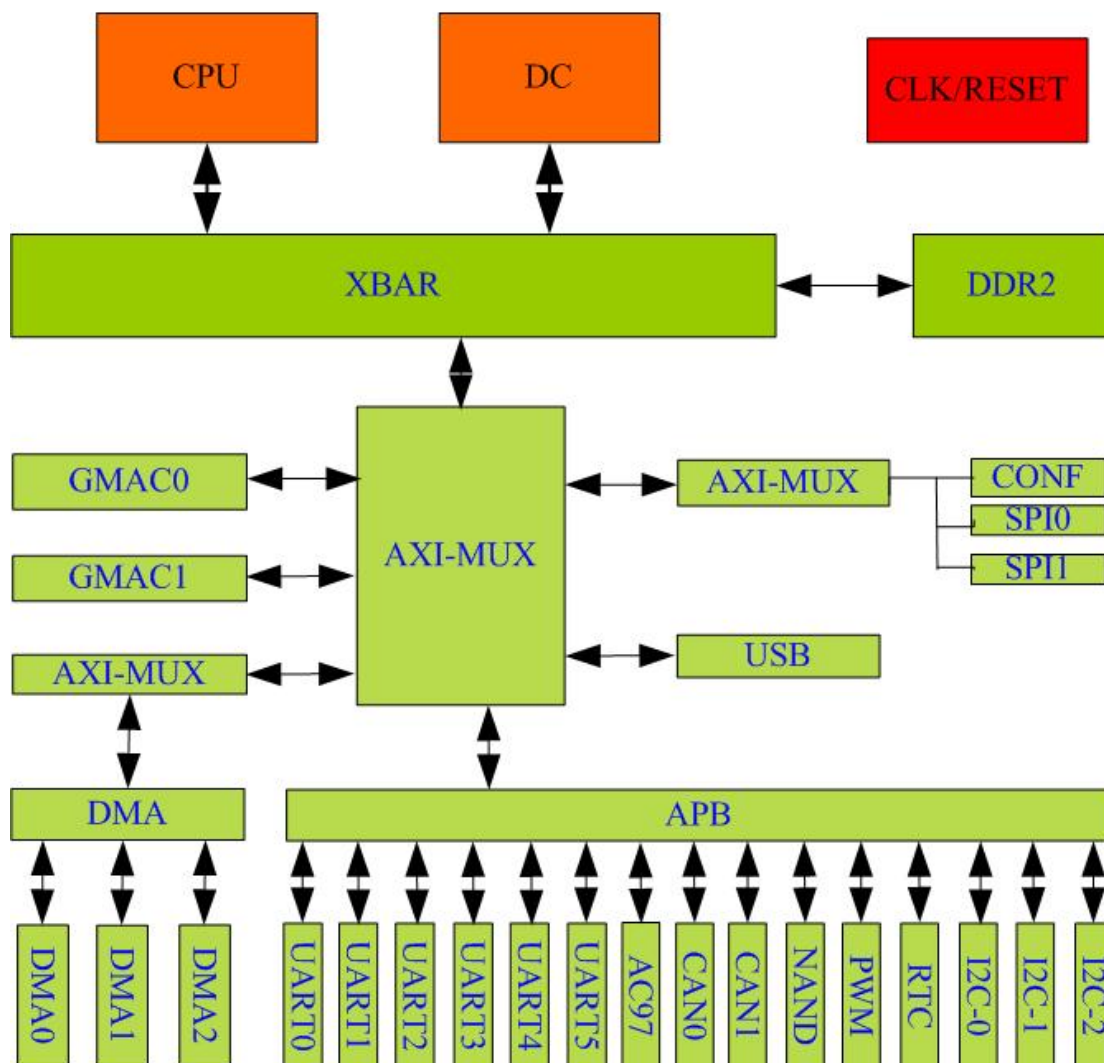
CPU

DC

CLK/RESET

XBAR

DDR2

GMAC0

GMAC1

AXI-MUX

AXI-MUX

AXI-MUX

CONF

SPI0

SPI1

USB

DMA

APB

DMA0

DMA1

DMA2

UART0

UART1

UART2

UART3

UART4

UART5

AC97

CAN0

CAN1

NAND

PWM

RTC

I2C-0

I2C-1

I2C-2